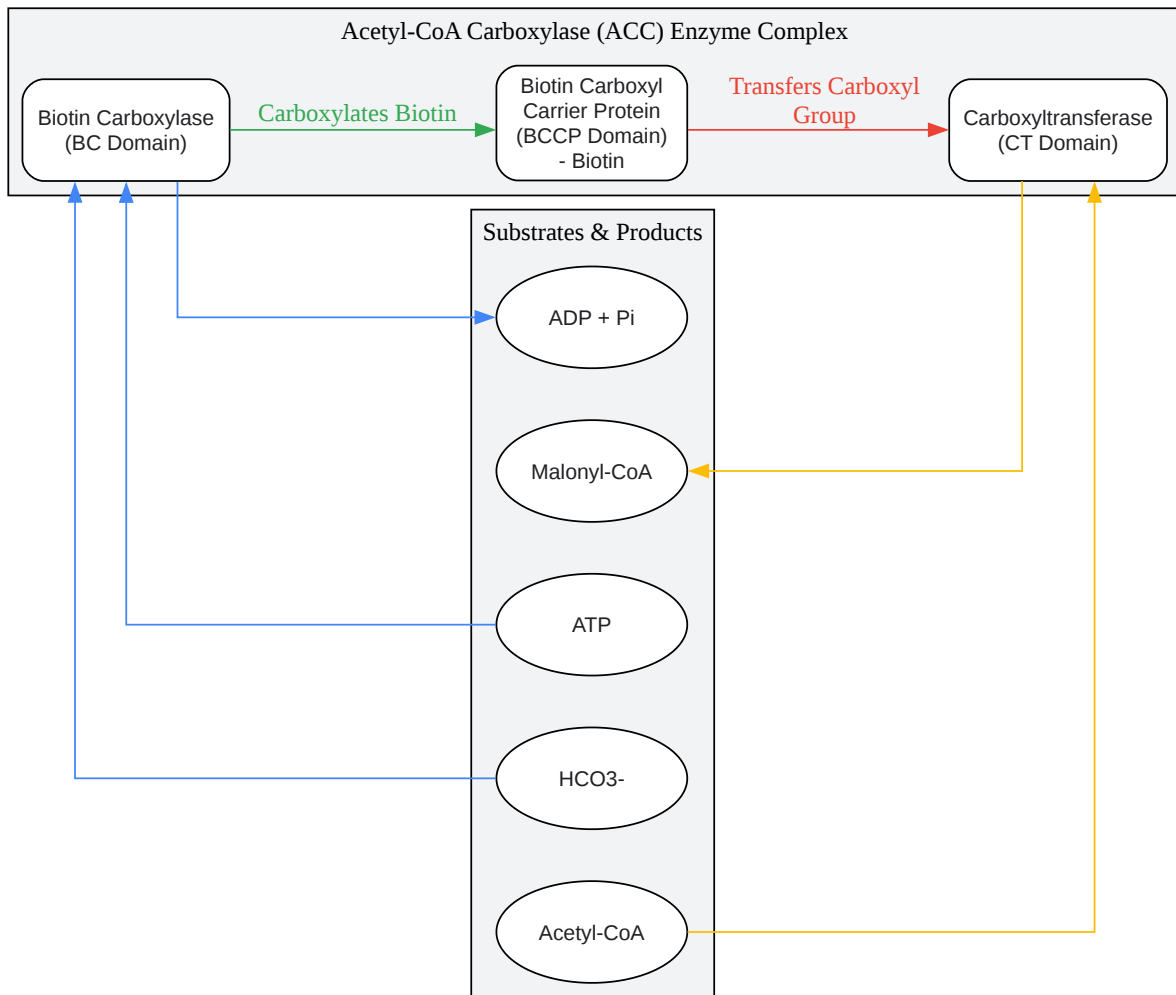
Acetyl-CoA Carboxylase (ACC) Enzyme Complex

Biotin Carboxylase (BC Domain)

Carboxylates Biotin

Biotin Carboxyl Carrier Protein (BCCP Domain) - Biotin

Transfers Carboxyl Group

Carboxyltransferase (CT Domain)

Substrates & Products

ADP + Pi

Malonyl-CoA

ATP

HCO3-

Acetyl-CoA